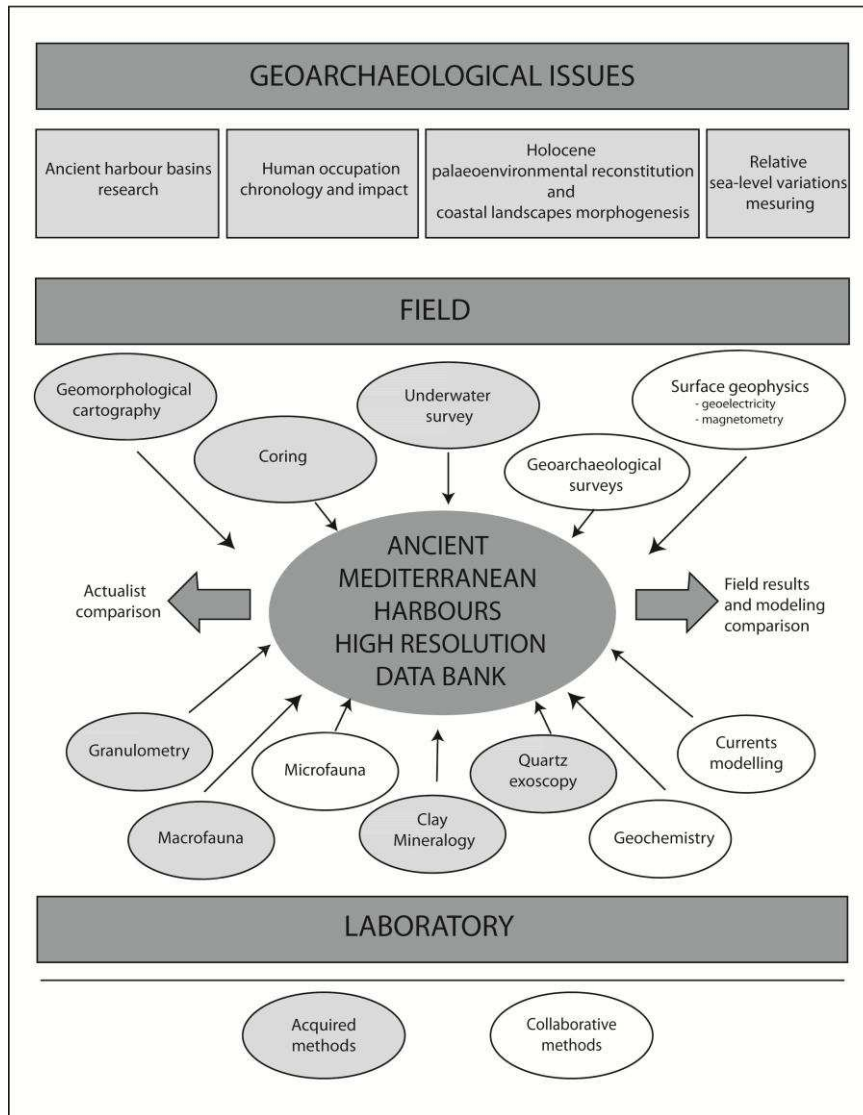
GEOARCHAEOLOGICAL ISSUES

Ancient harbour basins research

Human occupation chronology and impact

Holocene palaeoenvironmental reconstitution and coastal landscapes morphogenesis

Relative sea-level variations mesuring

FIELD

Geomorphological cartography

Coring

Underwater survey

Geoarchaeological surveys

Surface geophysics
- geoelectricity
- magnetometry

Actualist comparison

ANCIENT MEDITERRANEAN HARBOURS HIGH RESOLUTION DATA BANK

Field results and modeling comparison

Granulometry

Macrofauna

Microfauna

Clay Mineralogy

Quartz exoscopy

Geochemistry

Currents modelling

LABORATORY

Acquired methods

Collaborative methods